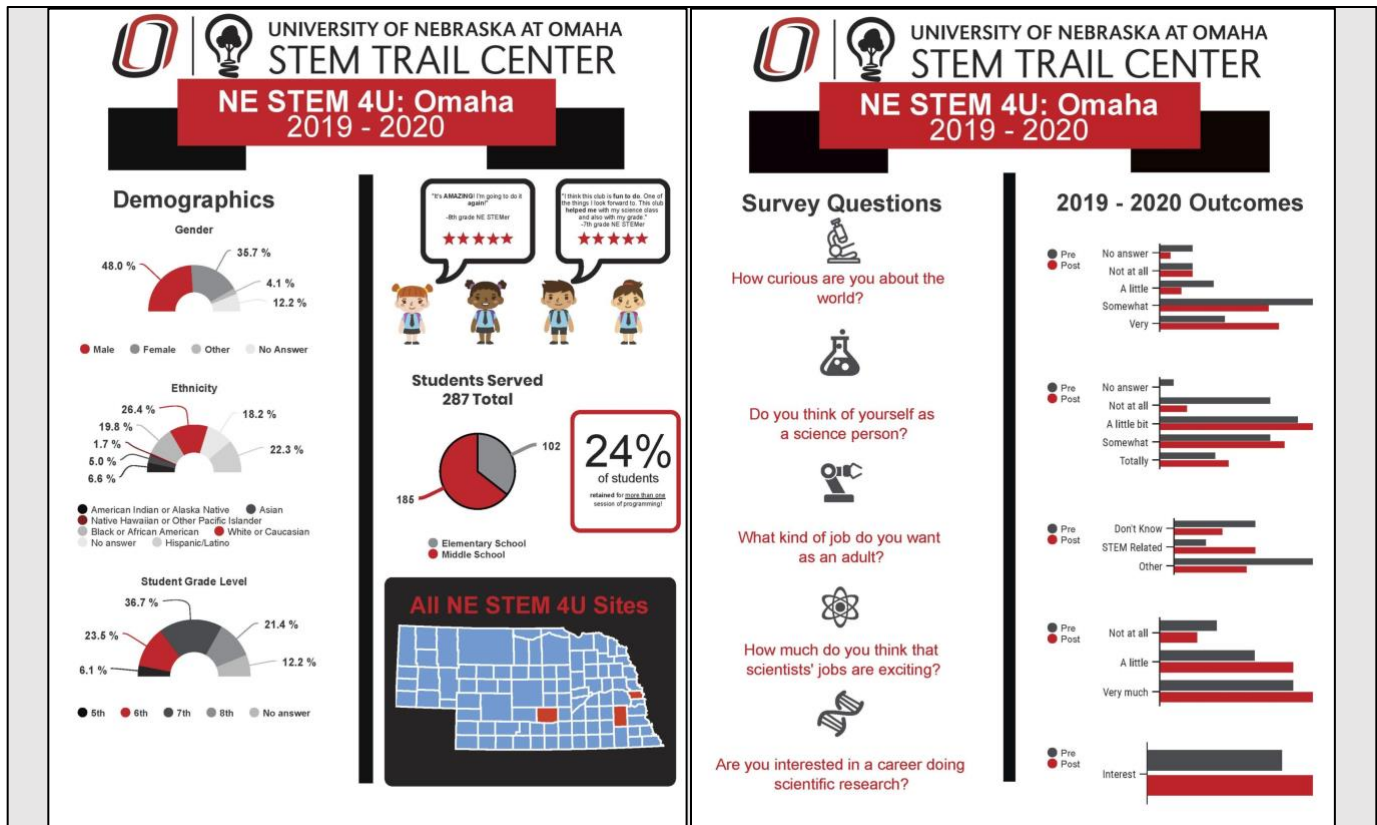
UNIVERSITY OF NEBRASKA AT OMAHA
STEM TRAIL CENTER

NE STEM 4U: Omaha
2019 - 2020

Demographics

Gender

48.0 %
35.7 %
4.1 %
12.2 %

Male Female Other No Answer

Ethnicity

26.4 %
19.8 %
1.7 %
5.0 %
6.6 %
18.2 %
22.3 %

American Indian or Alaska Native Asian
Native Hawaiian or Other Pacific Islander
Black or African American White or Caucasian
No answer Hispanic/Latino

Student Grade Level

36.7 %
23.5 %
6.1 %
21.4 %
12.2 %

5th 6th 7th 8th No answer

"It's AMAZING! I'm going to do it again!"
-8th grade NE STEMer

"I think this club is fun to do. One of the things I look forward to. This club helped me with my science class and also with my grade."
-7th grade NE STEMer

Students Served
287 Total

102
185

24%
of students
retained for more than one session of programming!

Elementary School
Middle School

All NE STEM 4U Sites

UNIVERSITY OF NEBRASKA AT OMAHA
STEM TRAIL CENTER

NE STEM 4U: Omaha
2019 - 2020

Survey Questions

How curious are you about the world?

Do you think of yourself as a science person?

What kind of job do you want as an adult?

How much do you think that scientists' jobs are exciting?

Are you interested in a career doing scientific research?

2019 - 2020 Outcomes

Pre
Post
No answer
Not at all
A little
Somewhat
Very

Pre
Post
No answer
Not at all
A little bit
Somewhat
Totally

Pre
Post
Don't Know
STEM Related
Other

Pre
Post
Not at all
A little
Very much

Pre
Post
Interest